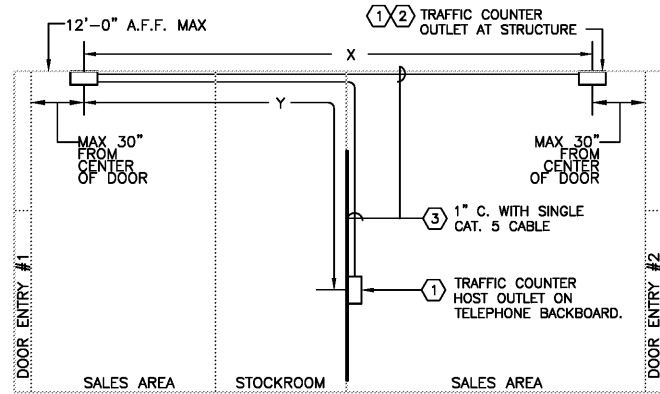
12'–0" A.F.F. MAX

1 2 TRAFFIC COUNTER OUTLET AT STRUCTURE

X

Y

MAX 30" FROM CENTER OF DOOR

MAX 30" FROM CENTER OF DOOR

3 1" C. WITH SINGLE CAT. 5 CABLE

1 TRAFFIC COUNTER HOST OUTLET ON TELEPHONE BACKBOARD.

DOOR ENTRY #1

DOOR ENTRY #2

SALES AREA

STOCKROOM

SALES AREA